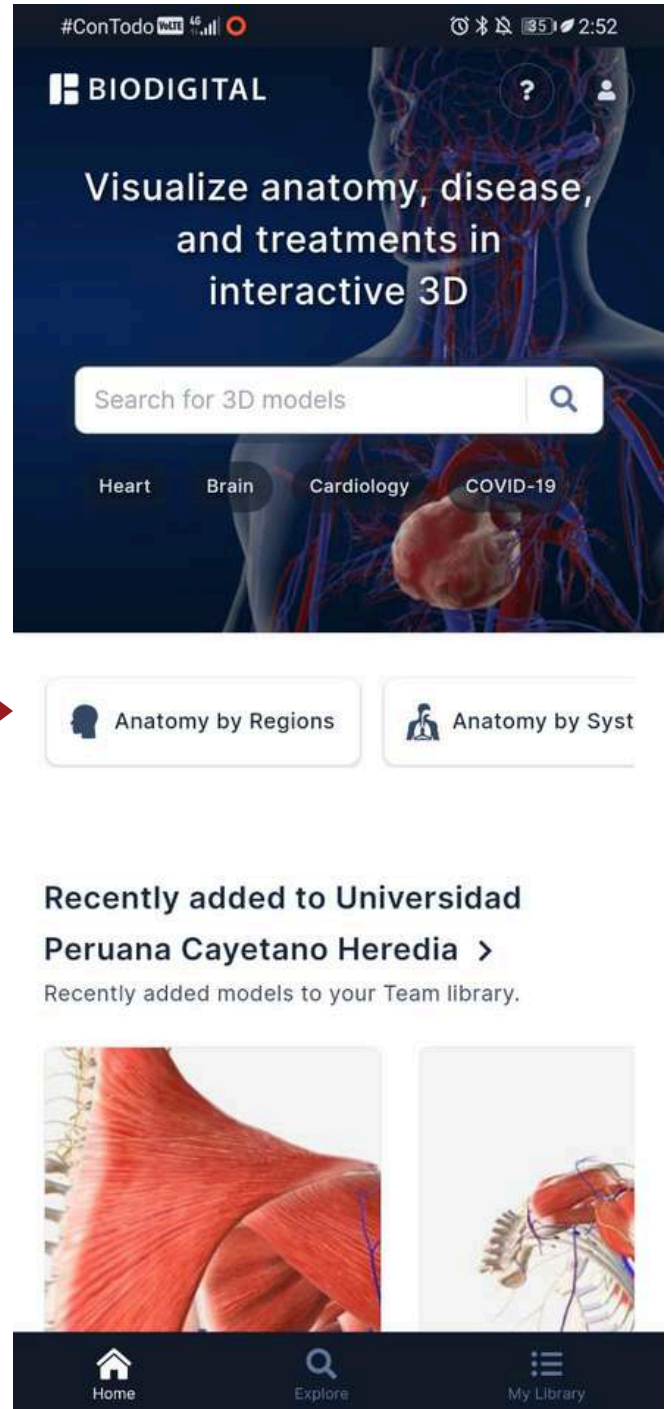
#ConTodo VoLTE 4G 35 2:52

BIODIGITAL

?

Visualize anatomy, disease, and treatments in interactive 3D

Search for 3D models

Heart Brain Cardiology COVID-19

Anatomy by Regions

Anatomy by Syst

Recently added to Universidad Peruana Cayetano Heredia >

Recently added models to your Team library.

Home Explore My Library